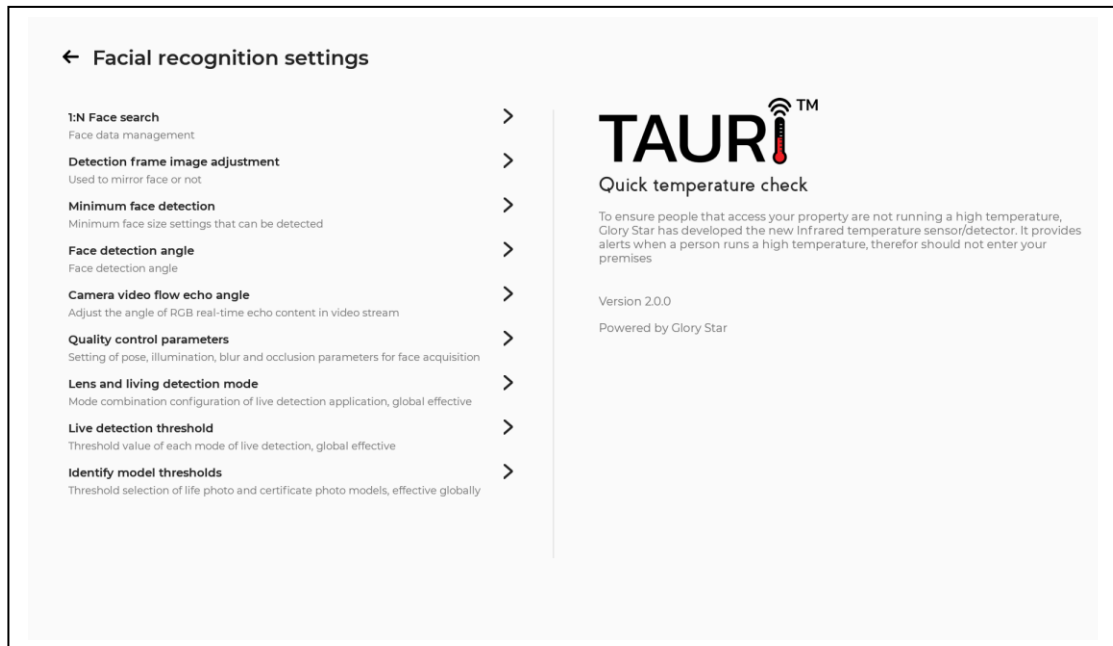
← Facial recognition settings

1:N Face search
Face data management

Detection frame image adjustment
Used to mirror face or not

Minimum face detection
Minimum face size settings that can be detected

Face detection angle
Face detection angle

Camera video flow echo angle
Adjust the angle of RGB real-time echo content in video stream

Quality control parameters
Setting of pose, illumination, blur and occlusion parameters for face acquisition

Lens and living detection mode
Mode combination configuration of live detection application, global effective

Live detection threshold
Threshold value of each mode of live detection, global effective

Identify model thresholds
Threshold selection of life photo and certificate photo models, effective globally

TAURI™

Quick temperature check

To ensure people that access your property are not running a high temperature, Glory Star has developed the new Infrared temperature sensor/detector. It provides alerts when a person runs a high temperature, therefor should not enter your premises

Version 2.0.0

Powered by Glory Star